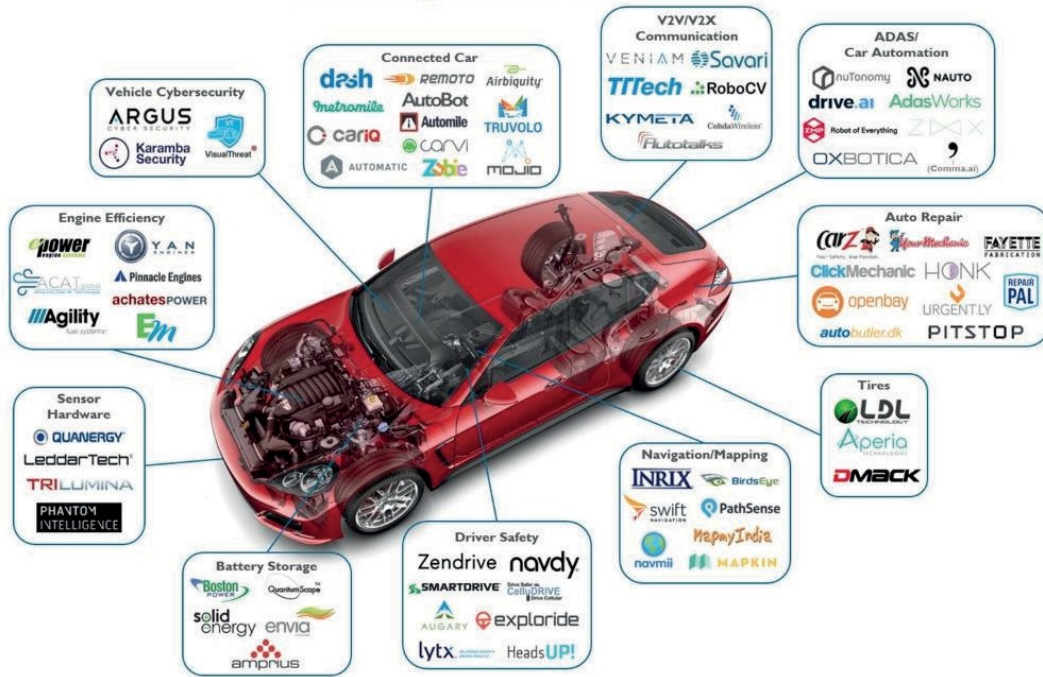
Vehicle Cybersecurity
ARGUS CYBER SECURITY
Karamba Security
VisualThreat

Connected Car
dash
REMOTO
Airbiquity
metromile
AutoBot
cariQ
Automile
TRUVOLO
carvi
AUTOMATIC
Zubie
mojio

V2V/V2X Communication
VENIAM
Savari
TTTech
RoboCV
KYMETA
CohdaWireless
Autotalks

ADAS/ Car Automation
nuTonomy
NAUTO
drive.ai
AdasWorks
ZMP Robot of Everything
ZOOX
OXBOTICA
(Comma.ai)

Engine Efficiency
epower engine systems
YAN ENGINES
ACAT global
Pinnacle Engines
achatesPOWER
Agility fuel systems
EM

Auto Repair
carZ
YourMechanic
FAYETTE FABRICATION
ClickMechanic
HONK
openbay
URGENT.LY
REPAIR PAL
autobutler.dk
PITSTOP

Sensor Hardware
QUANERGY
LeddarTech
TRILUMINA
PHANTOM INTELLIGENCE

Tires
LDL TECHNOLOGY
Aperia TECHNOLOGIES
DMACK

Navigation/Mapping
INRIX
BirdsEye
swift NAVIGATION
PathSense
navmii
MapmyIndia
MAPKIN

Driver Safety
Zendrive
navdy
SMARTDRIVE
CellyDRIVE
AUGARY
exploride
lytx
HeadsUP!

Battery Storage
Boston POWER
QuantumScape
solid energy
envia
amprius